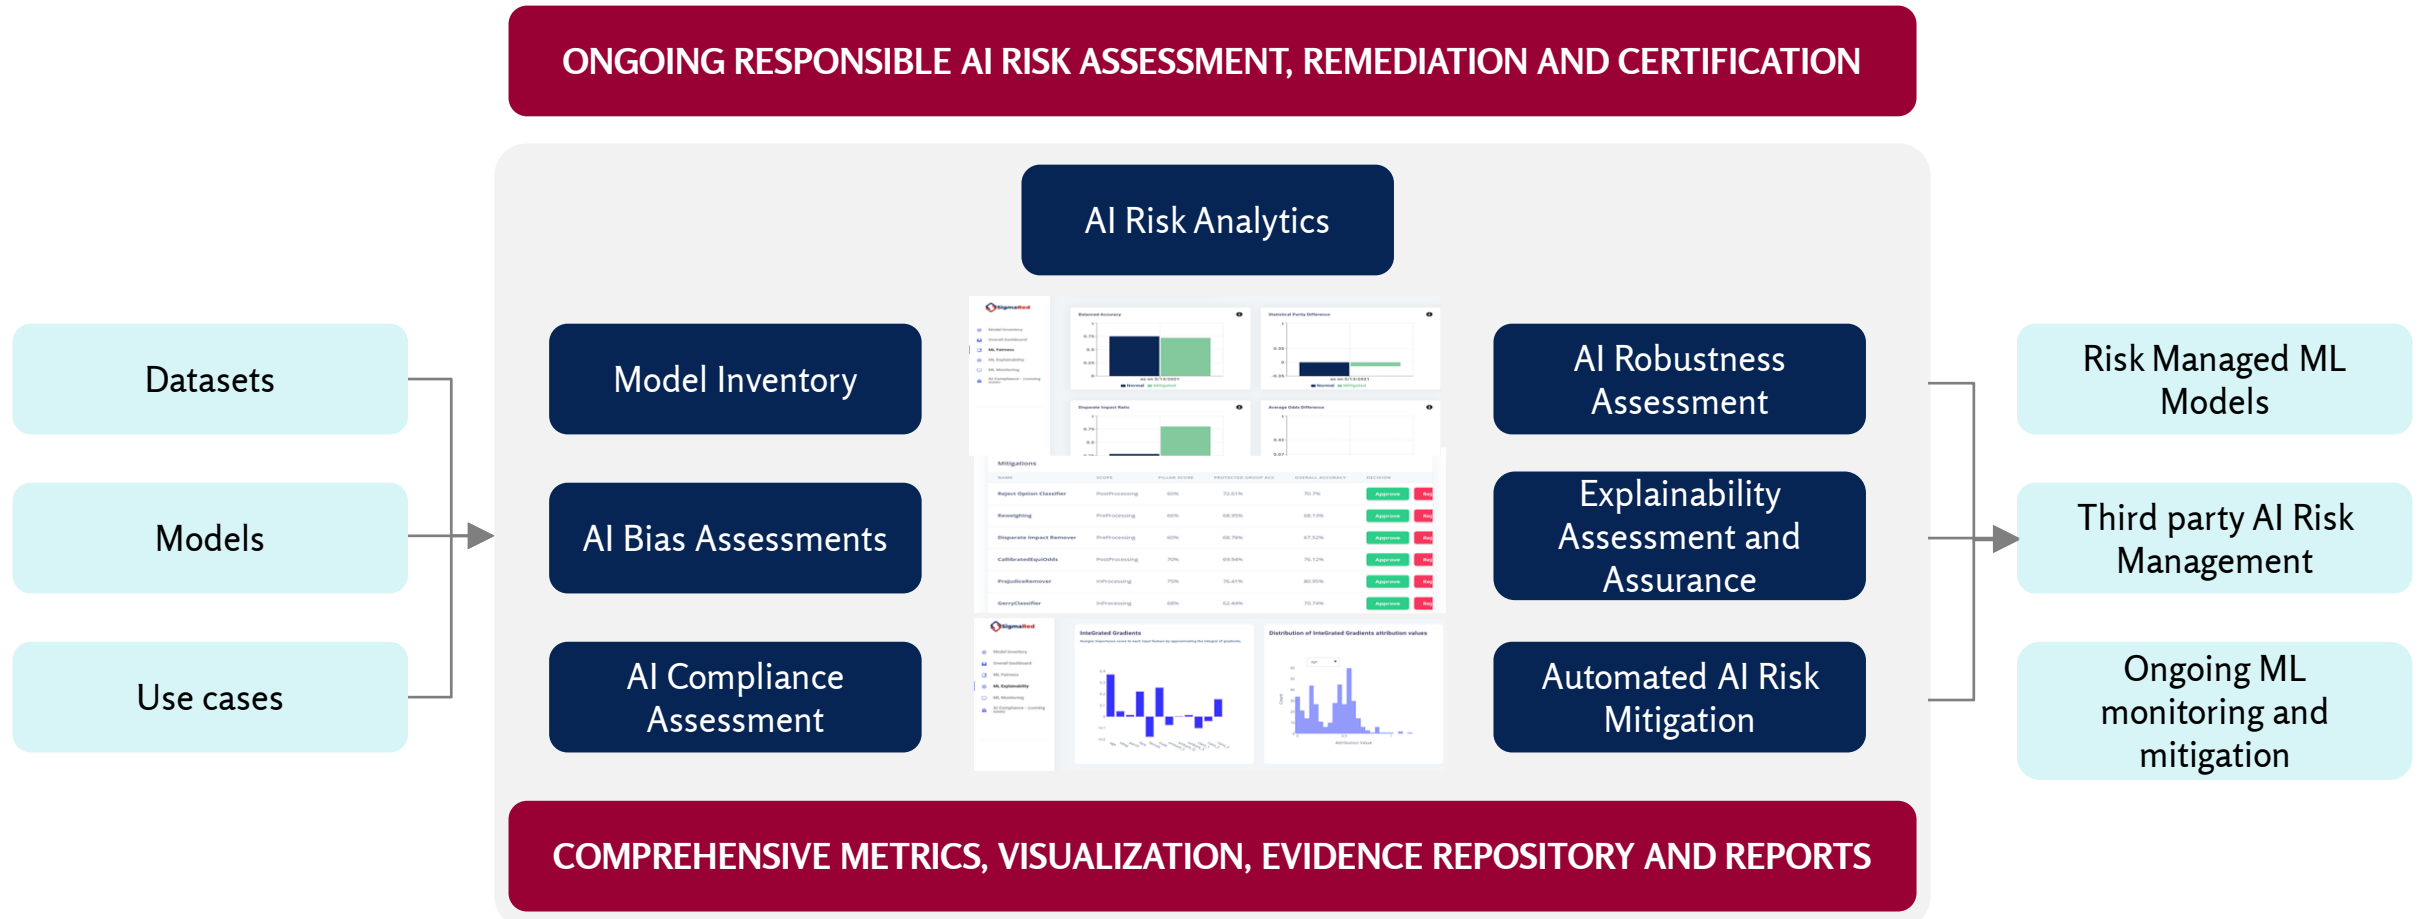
ONGOING RESPONSIBLE AI RISK ASSESSMENT, REMEDIATION AND CERTIFICATION

AI Risk Analytics

Datasets

Models

Use cases

Model Inventory

AI Bias Assessments

AI Compliance Assessment

AI Robustness Assessment

Explainability Assessment and Assurance

Automated AI Risk Mitigation

Risk Managed ML Models

Third party AI Risk Management

Ongoing ML monitoring and mitigation

COMPREHENSIVE METRICS, VISUALIZATION, EVIDENCE REPOSITORY AND REPORTS